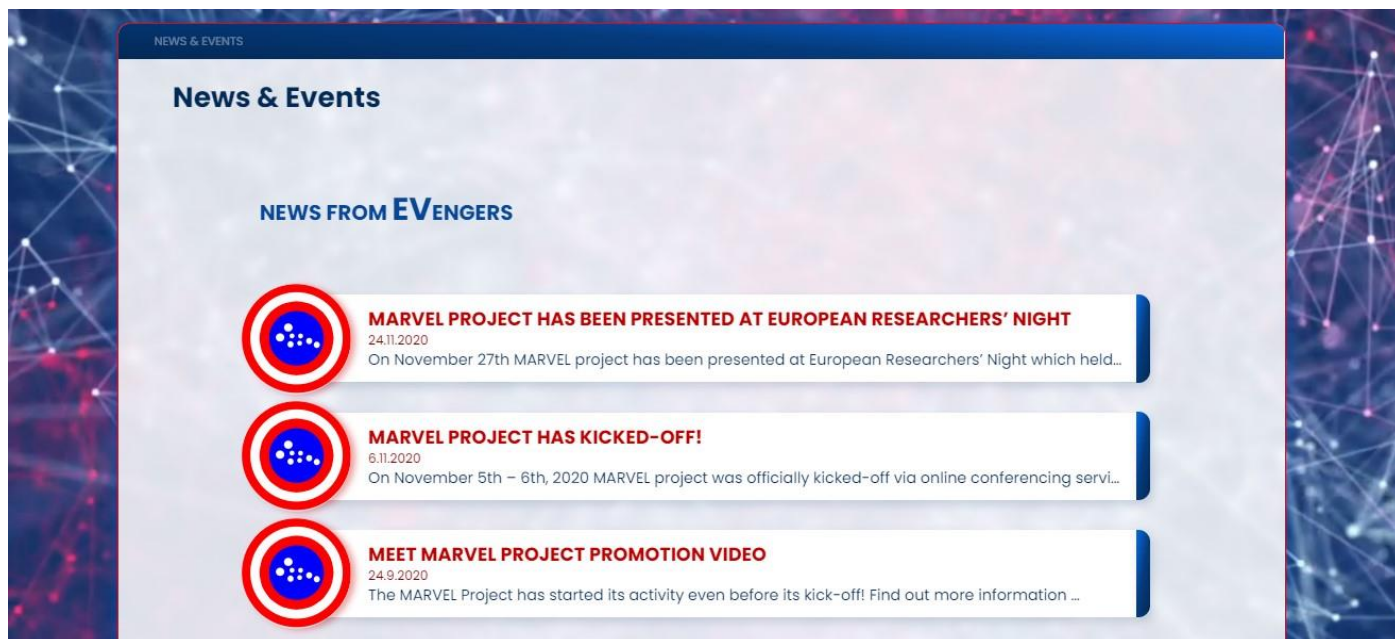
NEWS & EVENTS

News & Events

NEWS FROM EVENGERS

MARVEL PROJECT HAS BEEN PRESENTED AT EUROPEAN RESEARCHERS' NIGHT
24.11.2020
On November 27th MARVEL project has been presented at European Researchers' Night which held...

MARVEL PROJECT HAS KICKED-OFF!
6.11.2020
On November 5th – 6th, 2020 MARVEL project was officially kicked-off via online conferencing servi...

MEET MARVEL PROJECT PROMOTION VIDEO
24.9.2020
The MARVEL Project has started its activity even before its kick-off! Find out more information ...